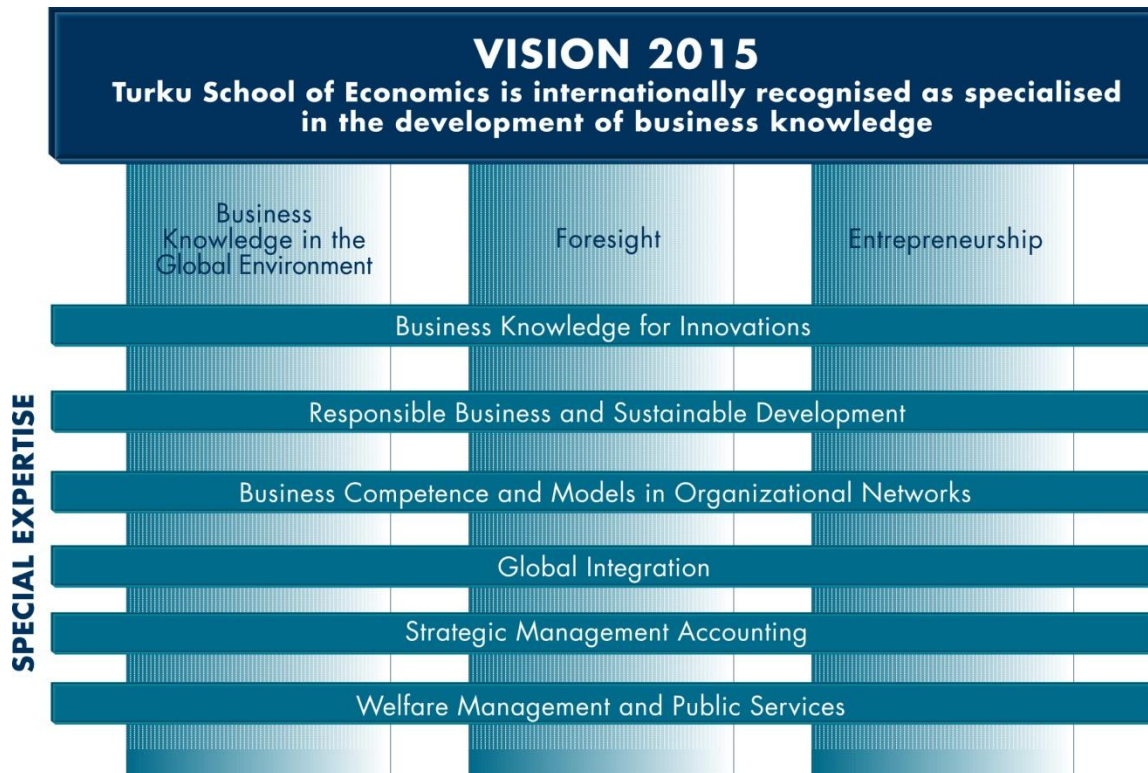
VISION 2015
Turku School of Economics is internationally recognised as specialised in the development of business knowledge

Business Knowledge in the Global Environment

Foresight

Entrepreneurship

Business Knowledge for Innovations

Responsible Business and Sustainable Development

Business Competence and Models in Organizational Networks

Global Integration

Strategic Management Accounting

Welfare Management and Public Services

SPECIAL EXPERTISE